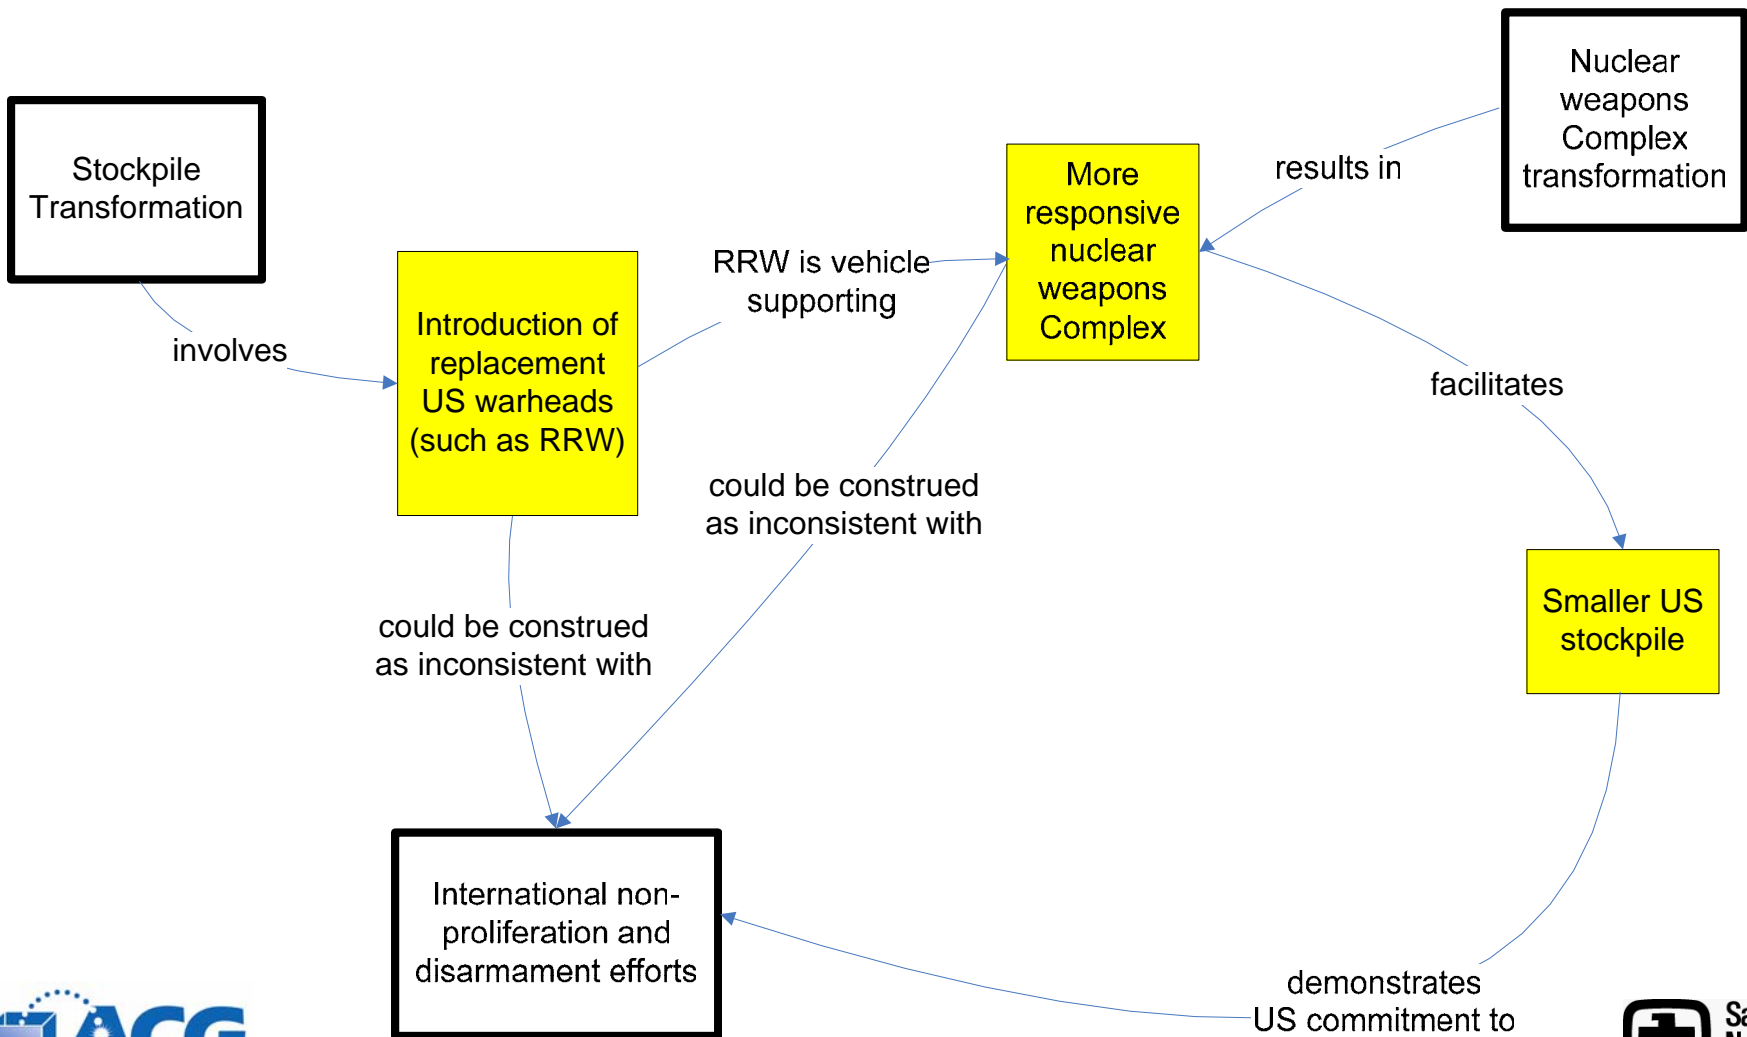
Stockpile Transformation

involves

Introduction of replacement US warheads (such as RRW)

RRW is vehicle supporting

More responsive nuclear weapons Complex

results in

Nuclear weapons Complex transformation

facilitates

Smaller US stockpile

could be construed as inconsistent with

could be construed as inconsistent with

International non-proliferation and disarmament efforts

demonstrates US commitment to

ACG

Sa